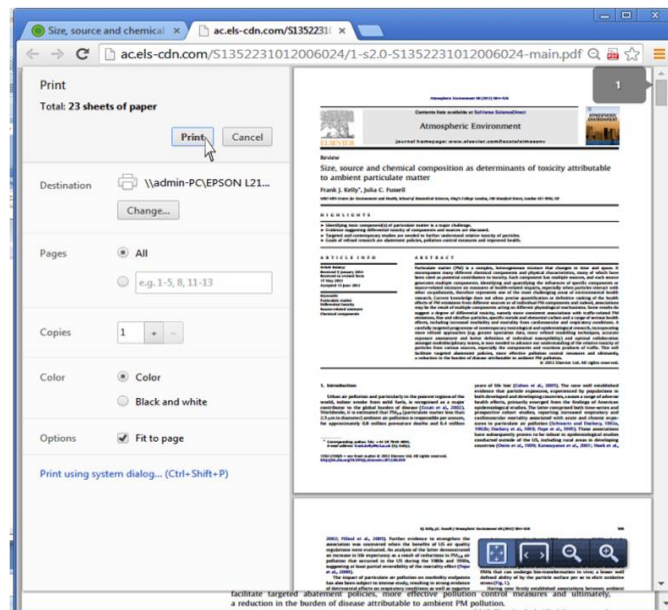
Size, source and chemical ×
ac.els-cdn.com/S1352231( ×

ac.els-cdn.com/S1352231012006024/1-s2.0-S1352231012006024-main.pdf

Print
Total: 23 sheets of paper

Print
Cancel

Destination
\\admin-PC\EPSON L21...
Change...

Pages
All
e.g. 1-5, 8, 11-13

Copies
1
+
–

Color
Color
Black and white

Options
Fit to page

Print using system dialog... (Ctrl+Shift+P)

1

Atmospheric Environment

Review

Size, source and chemical composition as determinants of toxicity attributable to ambient particulate matter

Frank J. Kelly*, Julia C. Fussell

HIGHLIGHTS

ARTICLE INFO

ABSTRACT

1. Introduction

facilitate targeted abatement policies, more effective pollution control measures and ultimately, a reduction in the burden of disease attributable to ambient PM pollution.